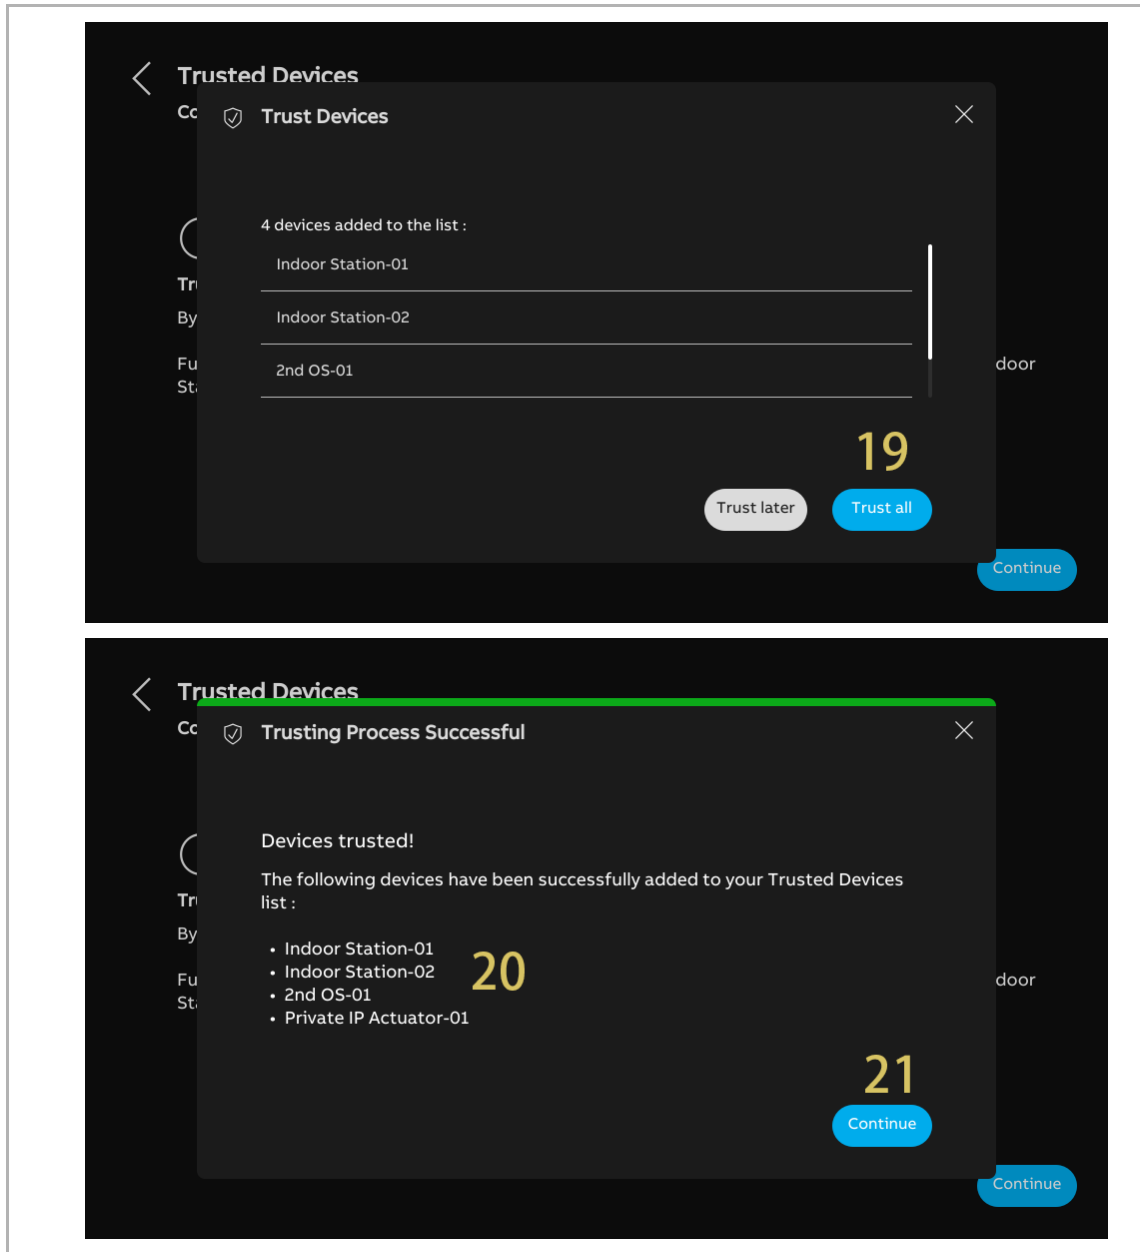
Trusted Devices

Co

Tr

By

Fu
St

door

Trust Devices

4 devices added to the list :

Indoor Station-01

Indoor Station-02

2nd OS-01

19

Trust later

Trust all

Continue

Trusted Devices

Co

Tr

By

Fu
St

door

Trusting Process Successful

Devices trusted!

The following devices have been successfully added to your Trusted Devices list :

- Indoor Station-01
- Indoor Station-02
- 2nd OS-01
- Private IP Actuator-01

20

21

Continue

Continue